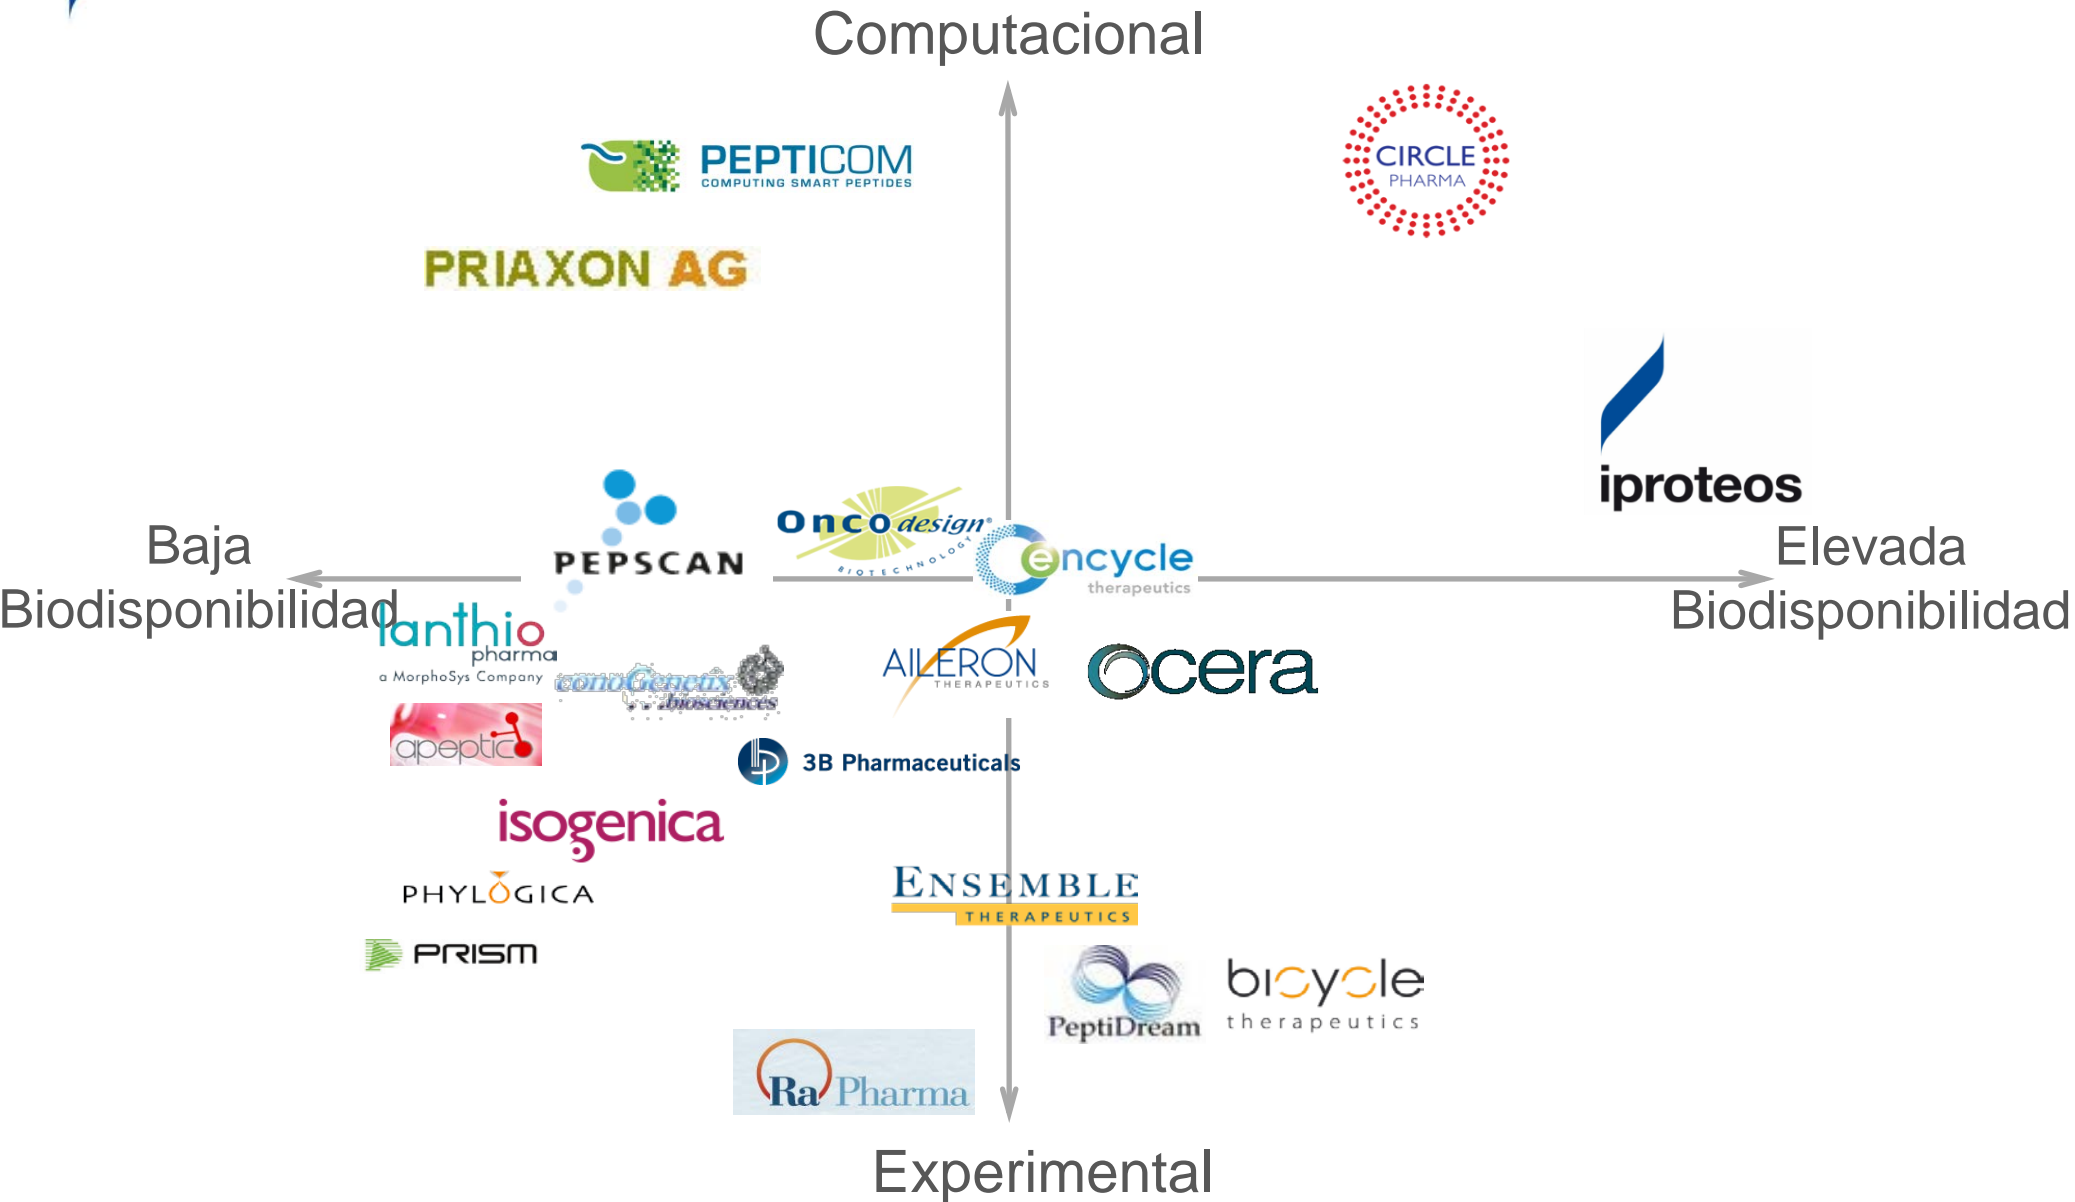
Computacional

PEPTICOM
COMPUTING SMART PEPTIDES

CIRCLE
PHARMA

PRIAXON AG

iproteos

Baja
Biodisponibilidad

PEPSCAN

Onco design
BIOTECHNOLOGY

encycle
therapeutics

Elevada
Biodisponibilidad

lanthio
pharma
a MorphoSys Company

conoGenetix biosciences

AILERON
THERAPEUTICS

Ocera

apeptico

3B Pharmaceuticals

isogenica

PHYLOGICA

ENSEMBLE
THERAPEUTICS

PRISM

PeptiDream

bicycle
therapeutics

Ra Pharma

Experimental